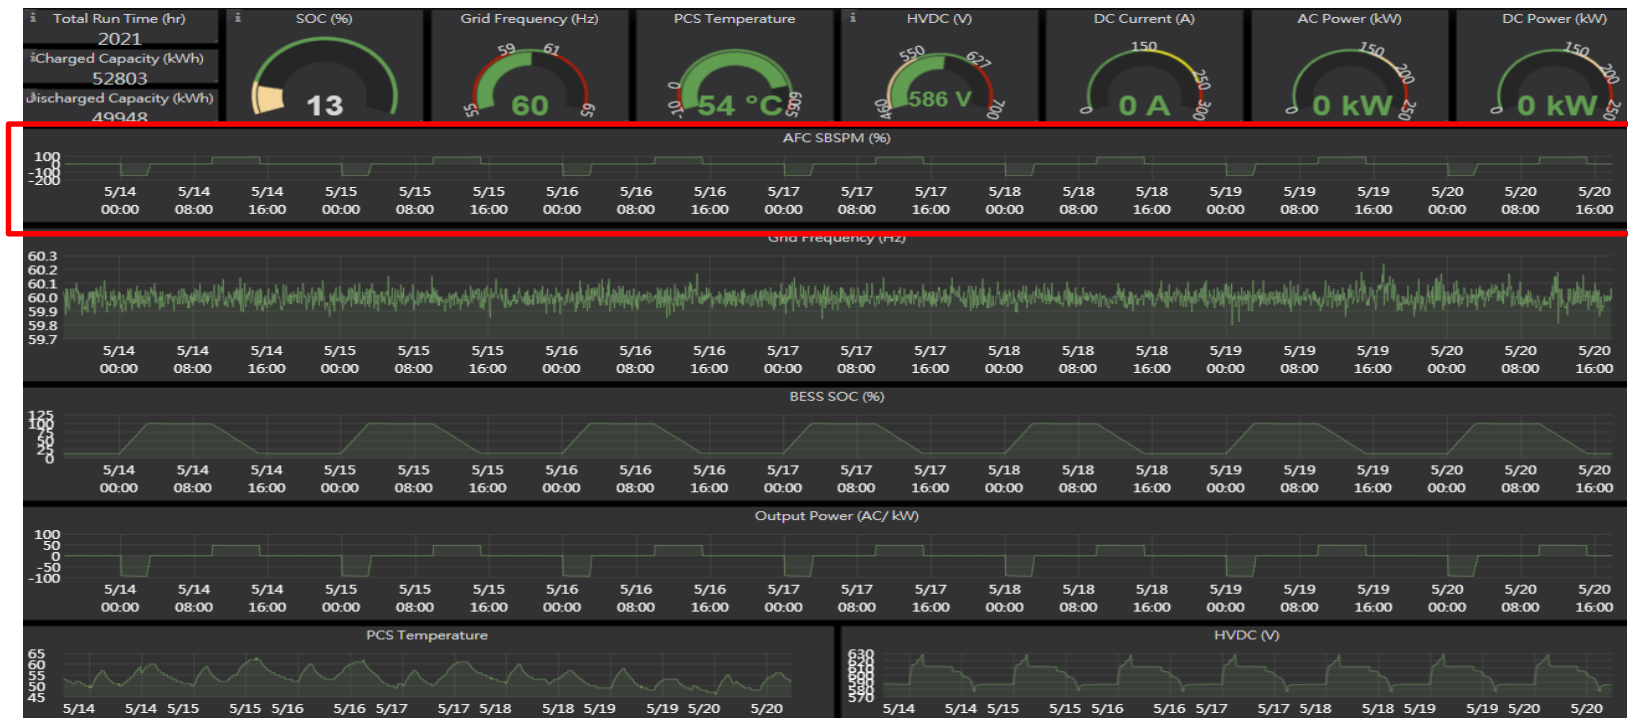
Total Run Time (hr)
2021
Charged Capacity (kWh)
52803
Discharged Capacity (kWh)
49948

SOC (%)
13

Grid Frequency (Hz)
59 61
55 60 65

PCS Temperature
0 -10 54 °C 100

HVDC (V)
550 627
460 586 V 700

DC Current (A)
150
0 0 A 250 300

AC Power (kW)
150 200
0 0 kW 250

DC Power (kW)
150 200
0 0 kW 250

AFC SBSPM (%)
100
0
-100
-200
5/14 00:00 5/14 08:00 5/14 16:00 5/15 00:00 5/15 08:00 5/15 16:00 5/16 00:00 5/16 08:00 5/16 16:00 5/17 00:00 5/17 08:00 5/17 16:00 5/18 00:00 5/18 08:00 5/18 16:00 5/19 00:00 5/19 08:00 5/19 16:00 5/20 00:00 5/20 08:00 5/20 16:00

Grid Frequency (Hz)
60.3
60.2
60.1
60.0
59.9
59.8
59.7
5/14 00:00 5/14 08:00 5/14 16:00 5/15 00:00 5/15 08:00 5/15 16:00 5/16 00:00 5/16 08:00 5/16 16:00 5/17 00:00 5/17 08:00 5/17 16:00 5/18 00:00 5/18 08:00 5/18 16:00 5/19 00:00 5/19 08:00 5/19 16:00 5/20 00:00 5/20 08:00 5/20 16:00

BESS SOC (%)
125
100
75
50
25
0
5/14 00:00 5/14 08:00 5/14 16:00 5/15 00:00 5/15 08:00 5/15 16:00 5/16 00:00 5/16 08:00 5/16 16:00 5/17 00:00 5/17 08:00 5/17 16:00 5/18 00:00 5/18 08:00 5/18 16:00 5/19 00:00 5/19 08:00 5/19 16:00 5/20 00:00 5/20 08:00 5/20 16:00

Output Power (AC/ kW)
100
50
0
-50
-100
5/14 00:00 5/14 08:00 5/14 16:00 5/15 00:00 5/15 08:00 5/15 16:00 5/16 00:00 5/16 08:00 5/16 16:00 5/17 00:00 5/17 08:00 5/17 16:00 5/18 00:00 5/18 08:00 5/18 16:00 5/19 00:00 5/19 08:00 5/19 16:00 5/20 00:00 5/20 08:00 5/20 16:00

PCS Temperature
65
60
55
50
45
5/14 5/14 5/15 5/15 5/16 5/16 5/17 5/17 5/18 5/18 5/19 5/19 5/20 5/20

HVDC (V)
630
620
610
600
590
580
570
5/14 5/14 5/15 5/15 5/16 5/16 5/17 5/17 5/18 5/18 5/19 5/19 5/20 5/20